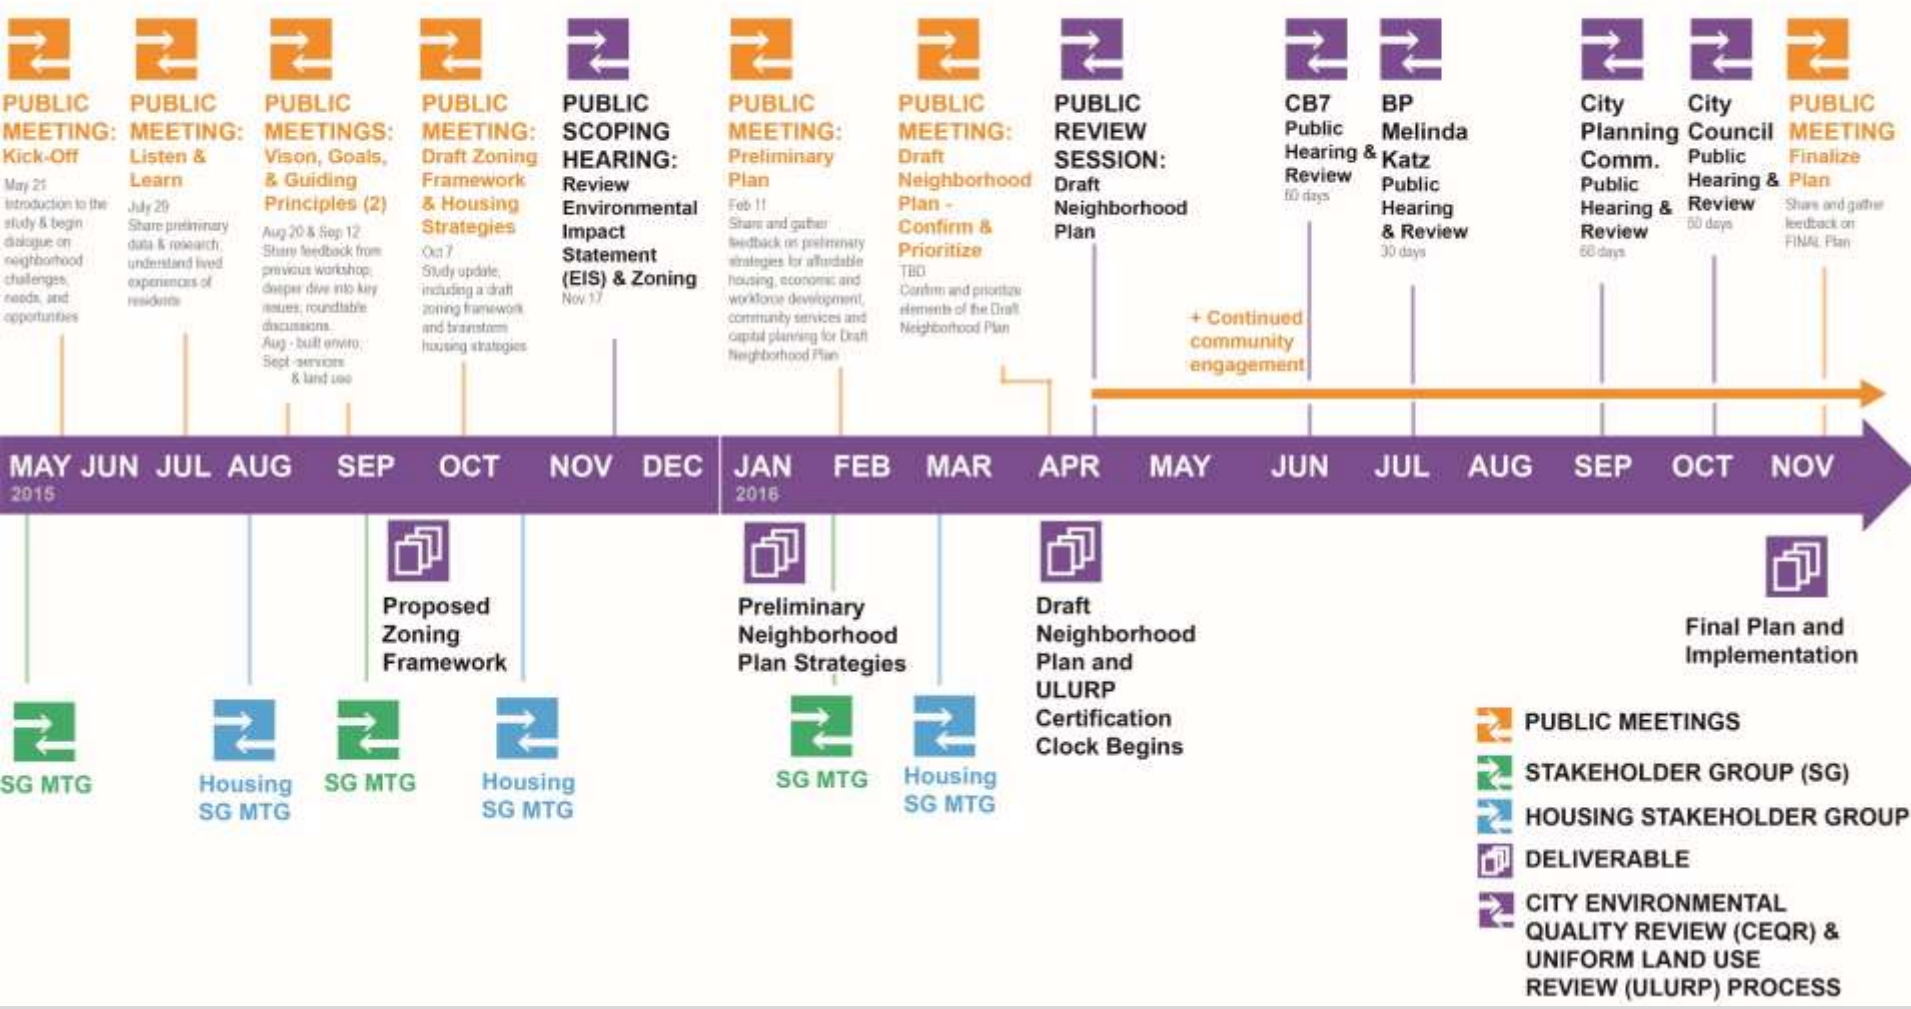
PUBLIC MEETING: Kick-Off
May 21
Introduction to the study & begin dialogue on neighborhood challenges, needs, and opportunities

PUBLIC MEETING: Listen & Learn
July 29
Share preliminary data & research, understand lived experiences of residents

PUBLIC MEETINGS: Vison, Goals, & Guiding Principles (2)
Aug 20 & Sep 12
Share feedback from previous workshop; deeper dive into key issues; roundtable discussions.
Aug - built enviro.
Sept -services & land use

PUBLIC MEETING: Draft Zoning Framework & Housing Strategies
Oct 7
Study update, including a draft zoning framework and brainstorm housing strategies

PUBLIC SCOPING HEARING: Review Environmental Impact Statement (EIS) & Zoning
Nov 17

PUBLIC MEETING: Preliminary Plan
Feb 11
Share and gather feedback on preliminary strategies for affordable housing, economic and workforce development, community services and capital planning for Draft Neighborhood Plan

PUBLIC MEETING: Draft Neighborhood Plan - Confirm & Prioritize
TBD
Confirm and prioritize elements of the Draft Neighborhood Plan

PUBLIC REVIEW SESSION: Draft Neighborhood Plan

CB7 Public Hearing & Review
60 days

BP Melinda Katz Public Hearing & Review
30 days

City Planning Comm. Public Hearing & Review
60 days

City Council Public Hearing & Review
50 days

PUBLIC MEETING Finalize Plan
Share and gather feedback on FINAL Plan

+ Continued community engagement

MAY JUN JUL AUG SEP OCT NOV DEC
2015
JAN FEB MAR APR MAY JUN JUL AUG SEP OCT NOV
2016

Proposed Zoning Framework

Preliminary Neighborhood Plan Strategies

Draft Neighborhood Plan and ULURP Certification Clock Begins

Final Plan and Implementation

SG MTG
Housing SG MTG
SG MTG
Housing SG MTG
SG MTG
Housing SG MTG

PUBLIC MEETINGS
STAKEHOLDER GROUP (SG)
HOUSING STAKEHOLDER GROUP
DELIVERABLE
CITY ENVIRONMENTAL QUALITY REVIEW (CEQR) & UNIFORM LAND USE REVIEW (ULURP) PROCESS